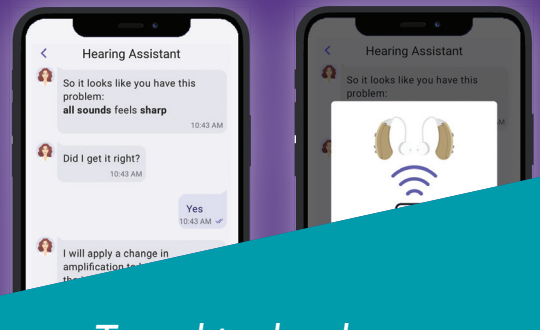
Hearing Assistant

So it looks like you have this problem:
**all sounds** feels **sharp**
10:43 AM

Did I get it right?
10:43 AM

Yes
10:43 AM

I will apply a change in amplification to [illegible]

Hearing Assistant

So it looks like you have this problem:

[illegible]